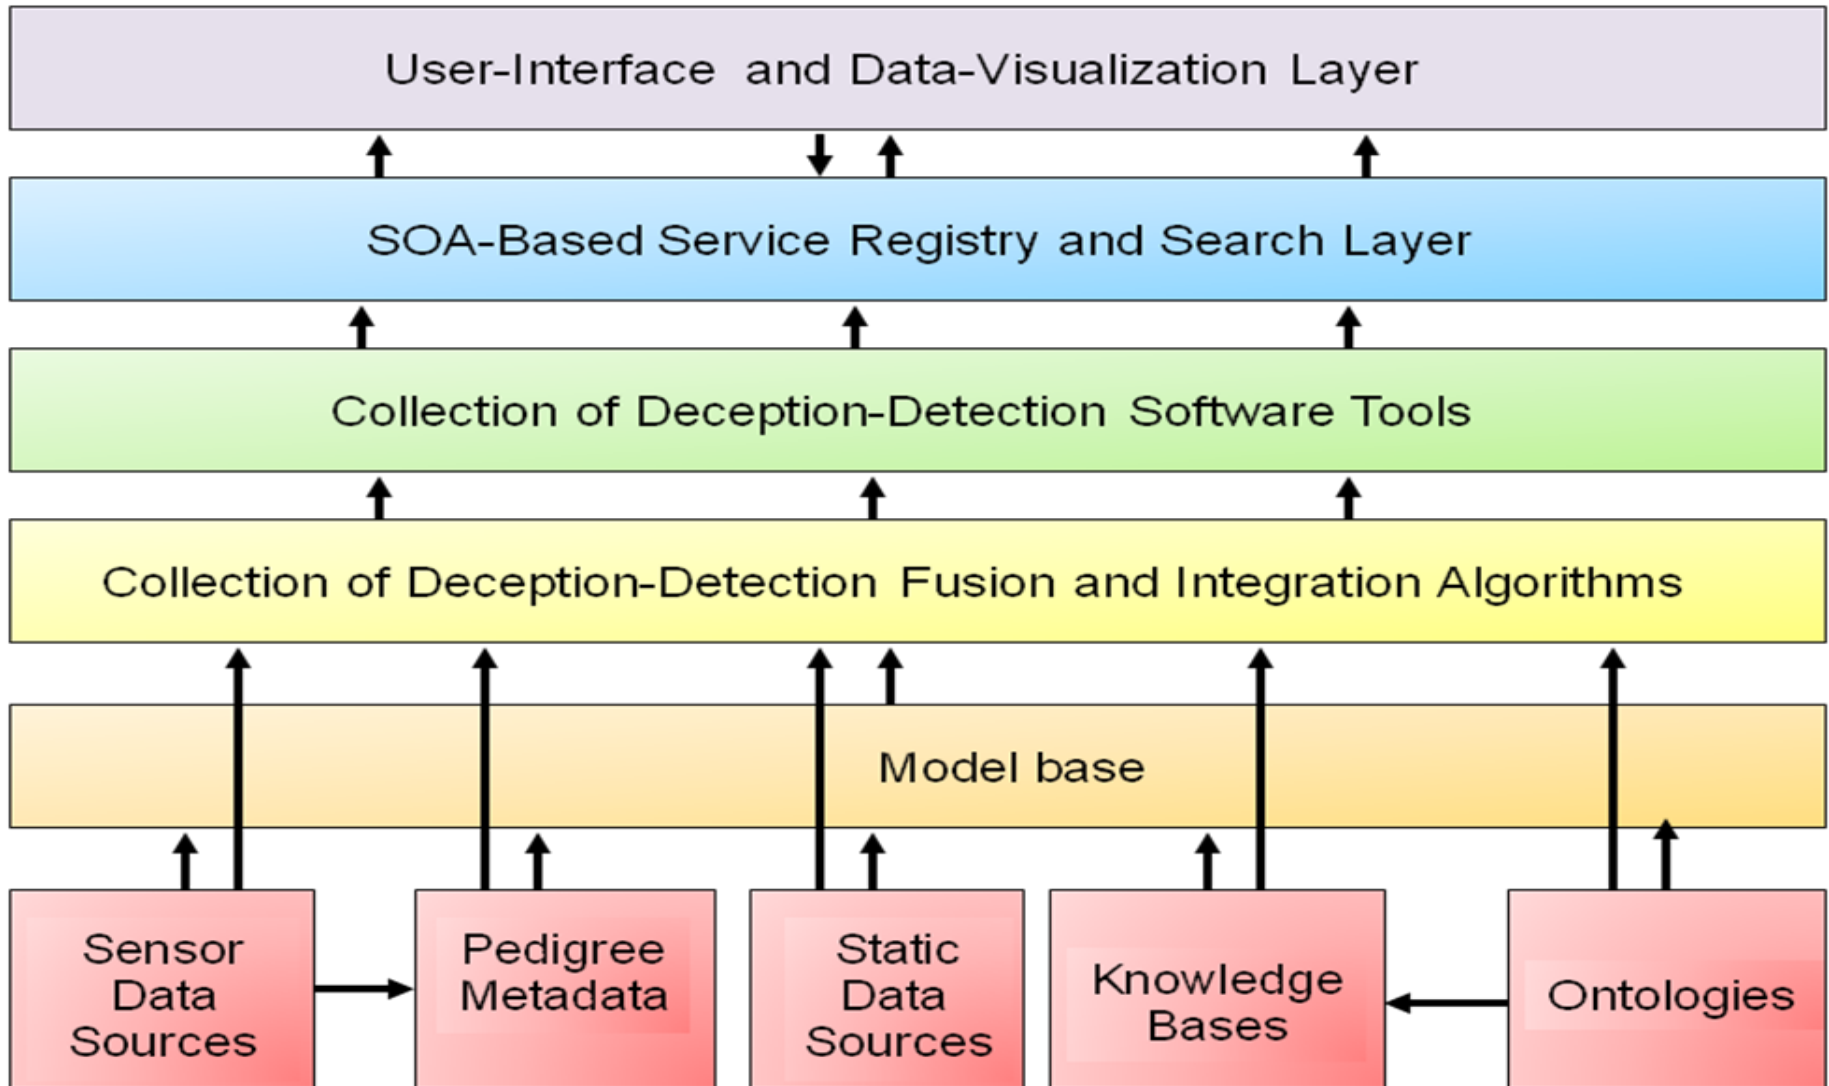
User-Interface and Data-Visualization Layer

SOA-Based Service Registry and Search Layer

Collection of Deception-Detection Software Tools

Collection of Deception-Detection Fusion and Integration Algorithms

Model base

Sensor Data Sources

Pedigree Metadata

Static Data Sources

Knowledge Bases

Ontologies